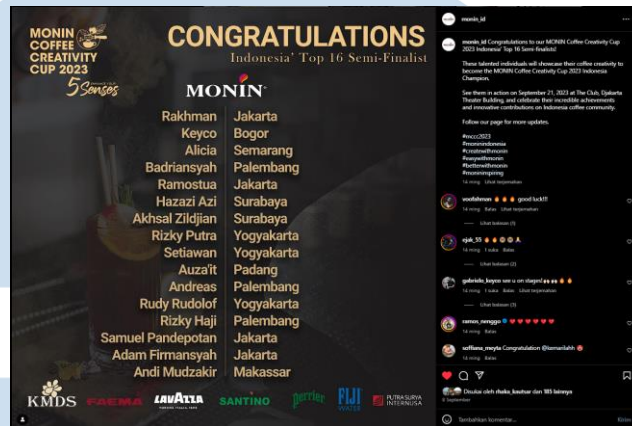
MONIN COFFEE CREATIVITY CUP 2023
5 Senses

CONGRATULATIONS
Indonesia' Top 16 Semi-Finalist

MONIN

| | |
|---|---|
| Rakhman | Jakarta |
| Keyco | Bogor |
| Alicia | Semarang |
| Badriansyah | Palembang |
| Ramostua | Jakarta |
| Hazazi Azi | Surabaya |
| Akhsal Zildjian | Surabaya |
| Rizky Putra | Yogyakarta |
| Setiawan | Yogyakarta |
| Auza'it | Padang |
| Andreas | Palembang |
| Rudy Rudolof | Yogyakarta |
| Rizky Haji | Palembang |
| Samuel Pandepotan | Jakarta |
| Adam Firmansyah | Jakarta |
| Andi Mudzakir | Makassar |

KMDS FAEMA LAVAZZA SANTINO Perrier FIJI WATER PUTRA SURYA INTERNUSA

monin_id

monin_id Congratulations to our MONIN Coffee Creativity Cup 2023 Indonesia' Top 16 Semi-finalists!

These talented individuals will showcase their coffee creativity to become the MONIN Coffee Creativity Cup 2023 Indonesia Champion.

See them in action on September 21, 2023 at The Club, Djakarta Theater Building, and celebrate their incredible achievements and innovative contributions on Indonesia coffee community.

Follow our page for more updates.

#mccc2023
#moninindonesia
#createwithmonin
#easywithmonin
#betterwithmonin
#moninmspiring

14 minggu Lihat terjemahan

voofiahman 🔥🔥🔥 good luck!!!
14 minggu Balas Lihat terjemahan
Lihat balasan (1)

rjak_55 🔥🔥 A
14 minggu 1 suka Balas
Lihat balasan (2)

gabriele_keyco see u on stage!
14 minggu 1 suka Balas Lihat terjemahan
Lihat balasan (3)

ramos_renggo ❤️❤️❤️❤️❤️❤️
14 minggu Balas

soffiana_meyta Congratulation @kamarilahh
14 minggu Balas

Disukai oleh rhaka_kautsar dan 183 lainnya
8 September

Tambahkan komentar... Kirim